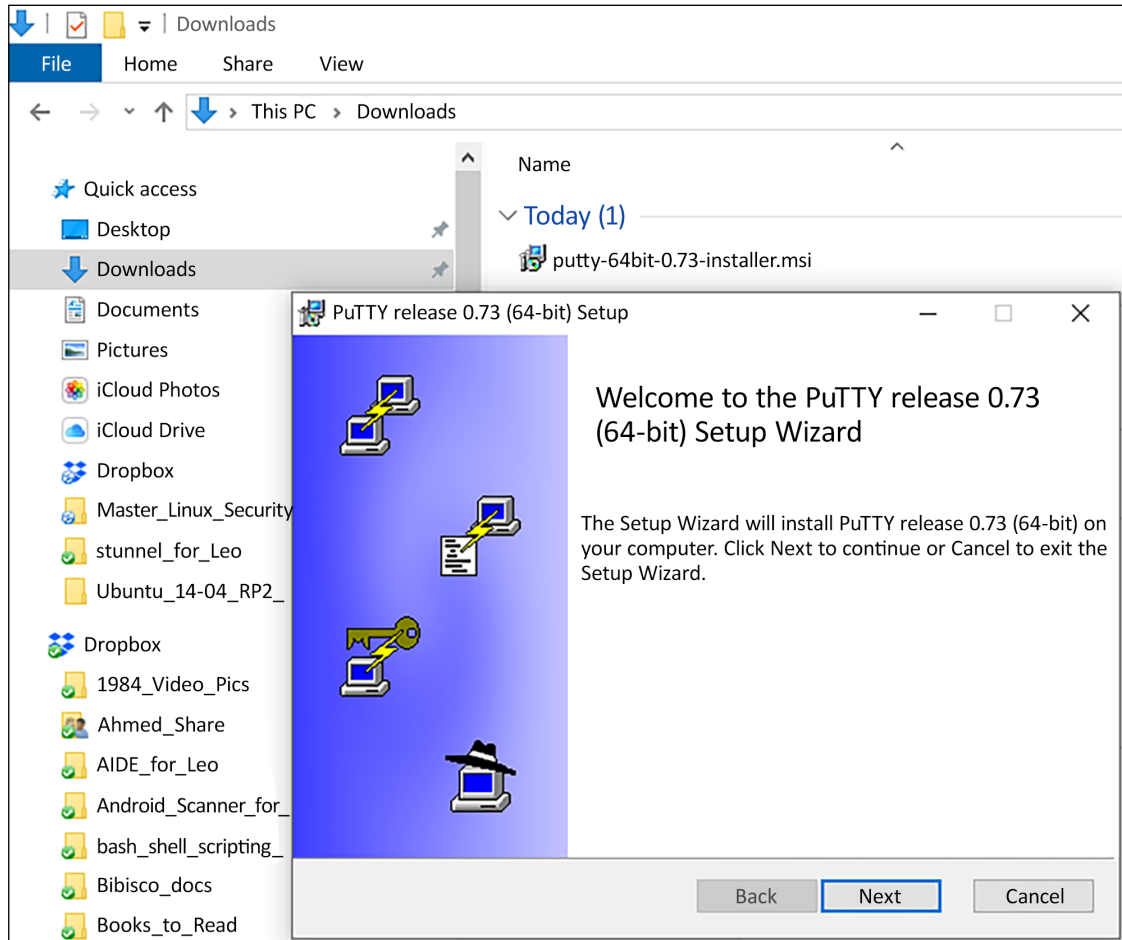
Downloads

File Home Share View

This PC > Downloads

Name

Quick access
Desktop
Downloads
Documents
Pictures
iCloud Photos
iCloud Drive
Dropbox
Master_Linux_Security
stunnel_for_Leo
Ubuntu_14-04_RP2_

Dropbox
1984_Video_Pics
Ahmed_Share
AIDE_for_Leo
Android_Scanner_for_
bash_shell_scripting_
Bibisco_docs
Books_to_Read

Today (1)
putty-64bit-0.73-installer.msi

PuTTY release 0.73 (64-bit) Setup

Welcome to the PuTTY release 0.73 (64-bit) Setup Wizard

The Setup Wizard will install PuTTY release 0.73 (64-bit) on your computer. Click Next to continue or Cancel to exit the Setup Wizard.

Back Next Cancel